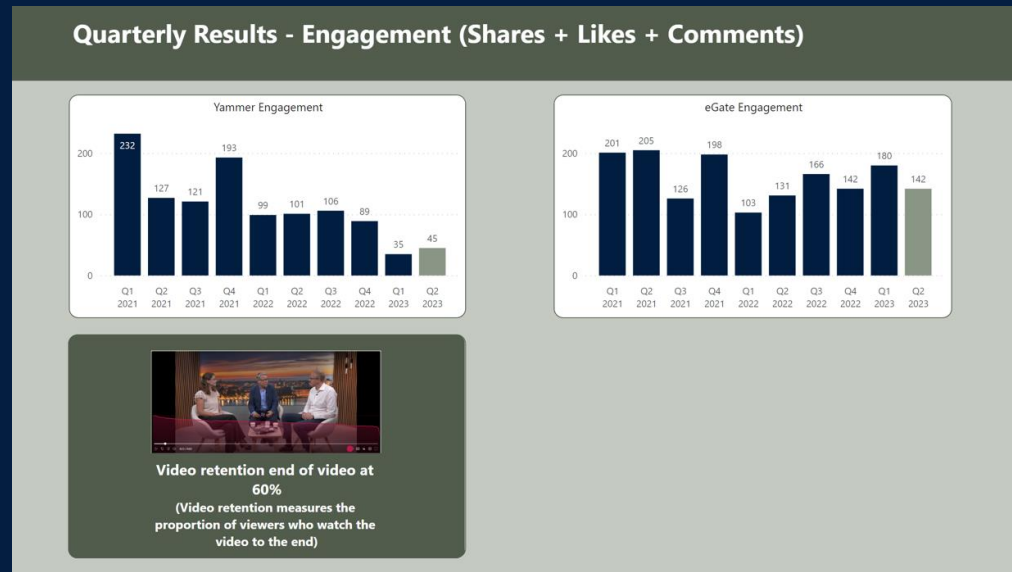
Quarterly Results - Engagement (Shares + Likes + Comments)

Yammer Engagement

200
100
0

232
127
121
193
99
101
106
89
35
45

Q1 2021
Q2 2021
Q3 2021
Q4 2021
Q1 2022
Q2 2022
Q3 2022
Q4 2022
Q1 2023
Q2 2023

eGate Engagement

200
100
0

201
205
126
198
103
131
166
142
180
142

Q1 2021
Q2 2021
Q3 2021
Q4 2021
Q1 2022
Q2 2022
Q3 2022
Q4 2022
Q1 2023
Q2 2023

Video retention end of video at 60%
(Video retention measures the proportion of viewers who watch the video to the end)